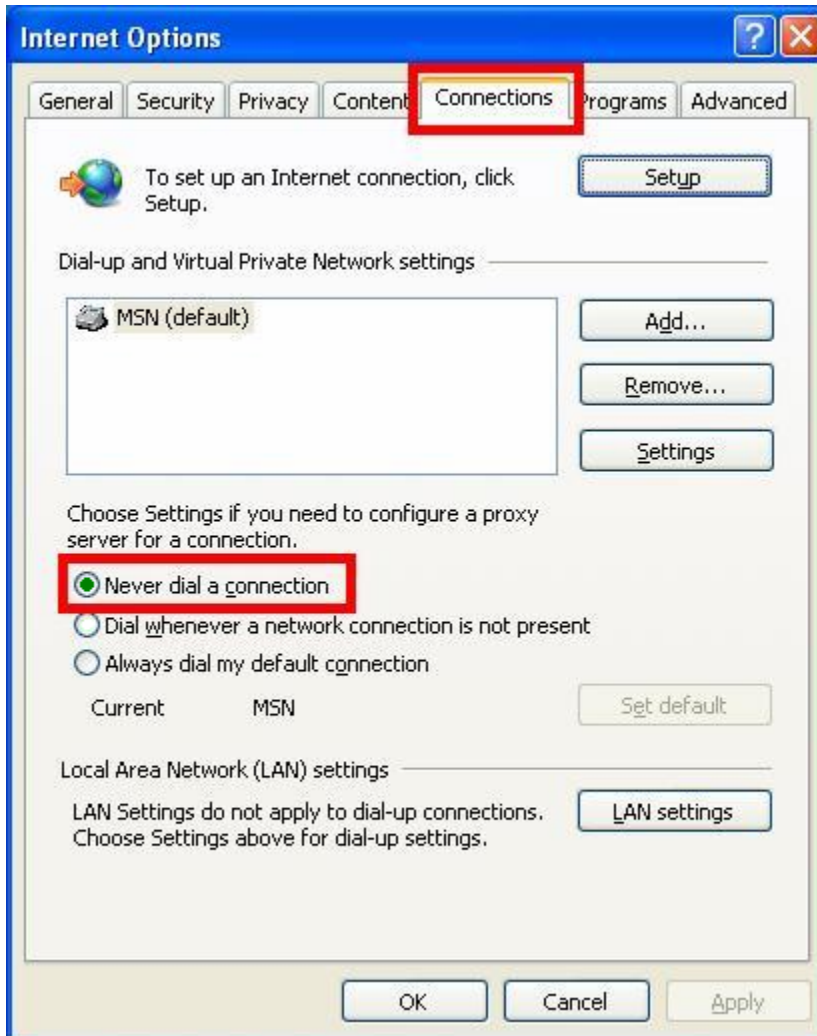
Internet Options

?

General | Security | Privacy | Content | Connections | Programs | Advanced

To set up an Internet connection, click Setup.

Setup

Dial-up and Virtual Private Network settings

MSN (default)

Add...

Remove...

Settings

Choose Settings if you need to configure a proxy server for a connection.

Never dial a connection

Dial whenever a network connection is not present

Always dial my default connection

Current MSN

Set default

Local Area Network (LAN) settings

LAN Settings do not apply to dial-up connections. Choose Settings above for dial-up settings.

LAN settings

OK

Cancel

Apply